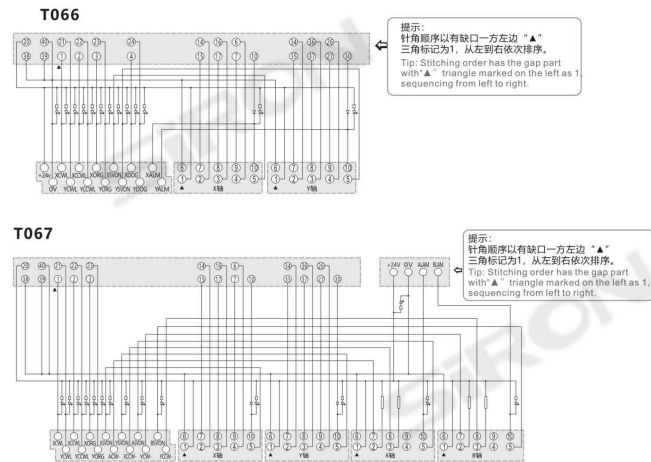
T066

提示：
针角顺序以有缺口一方左边“▲”三角标记为1，从左到右依次排序。
Tip: Stitching order has the gap part with"▲" triangle marked on the left as 1, sequencing from left to right.

㉕ ⑳ ㉑ ㉒ ㉓ ㉔ ⑭ ⑮ ⑯ ⑭ ⑮ ⑯ ⑳
⑬ ⑲ ① ② ③ ④ ⑮ ⑰ ⑦ ⑫ ⑲ ⑰ ㉑ ⑩

+24V XCWL XCCWL XORG YSVON XDOG XALM
0V YCWL YCCWL YORG YSVON YDOG YALM
⑥ ⑦ ⑧ ⑨ ⑩ ① ② ③ ④ ⑤ X轴
⑥ ⑦ ⑧ ⑨ ⑩ ① ② ③ ④ ⑤ Y轴

T067

提示：
针角顺序以有缺口一方左边“▲”三角标记为1，从左到右依次排序。
Tip: Stitching order has the gap part with"▲" triangle marked on the left as 1, sequencing from left to right.

㉕ ⑳ ㉑ ㉒ ㉓ ⑭ ⑮ ⑯ ⑭ ⑮ ⑯
⑬ ⑲ ① ② ③ ⑮ ⑰ ⑦ ⑫ ⑲ ⑰ ㉑

+24V 0V ALM BAH

XCW XCWL XORG ASVON YSVON BSVON
YCWL YCCWL YORG ACW XCW YCW YCW
⑥ ⑦ ⑧ ⑨ ⑩ ① ② ③ ④ ⑤ X轴
⑥ ⑦ ⑧ ⑨ ⑩ ① ② ③ ④ ⑤ Y轴
⑥ ⑦ ⑧ ⑨ ⑩ ① ② ③ ④ ⑤ A轴
⑥ ⑦ ⑧ ⑨ ⑩ ① ② ③ ④ ⑤ B轴